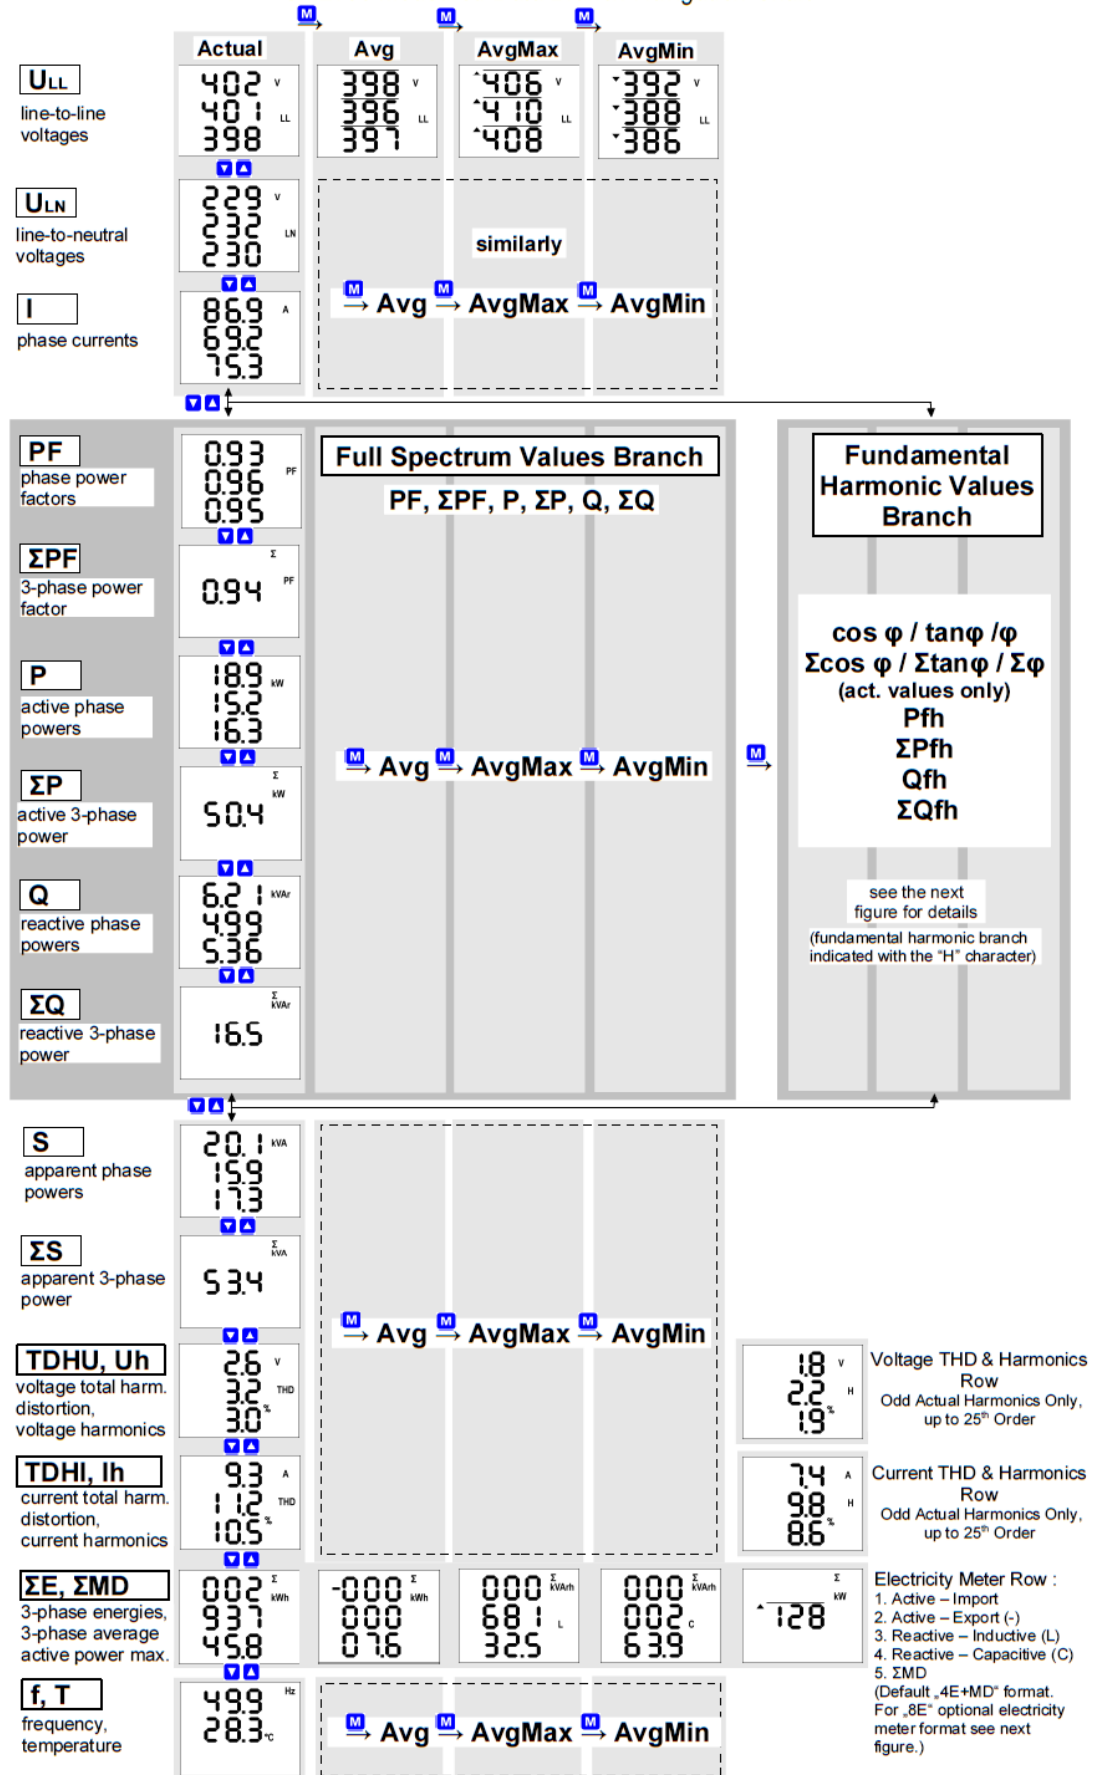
M M M

Actual | Avg | AvgMax | AvgMin

$U_{LL}$
line-to-line voltages

402 V
401 LL
398

398 V
396 LL
397

406 V
410 LL
408

392 V
388 LL
386

$U_{LN}$
line-to-neutral voltages

229 V
232 LN
230

similarly

I
phase currents

86.9 A
69.2
75.3

M → Avg M → AvgMax M → AvgMin

PF
phase power factors

0.93 PF
0.96
0.95

Full Spectrum Values Branch
PF, ΣPF, P, ΣP, Q, ΣQ

Fundamental Harmonic Values Branch

ΣPF
3-phase power factor

Σ
0.94 PF

P
active phase powers

18.9 kW
15.2
16.3

cos φ / tanφ /φ
Σcos φ / Σtanφ / Σφ
(act. values only)
Pfh
ΣPfh
Qfh
ΣQfh

M → Avg M → AvgMax M → AvgMin

M →

ΣP
active 3-phase power

Σ kW
50.4

Q
reactive phase powers

6.21 kVAr
4.99
5.36

see the next figure for details
(fundamental harmonic branch indicated with the "H" character)

ΣQ
reactive 3-phase power

Σ kVAr
16.5

S
apparent phase powers

20.1 kVA
15.9
17.3

ΣS
apparent 3-phase power

Σ kVA
53.4

M → Avg M → AvgMax M → AvgMin

TDHU, Uh
voltage total harm. distortion, voltage harmonics

2.6 V
3.2 THD
3.0 %

1.8 V
2.2 H
1.9 %

Voltage THD & Harmonics Row
Odd Actual Harmonics Only, up to 25th Order

TDHI, Ih
current total harm. distortion, current harmonics

9.3 A
11.2 THD
10.5 %

7.4 A
9.8 H
8.6 %

Current THD & Harmonics Row
Odd Actual Harmonics Only, up to 25th Order

ΣE, ΣMD
3-phase energies, 3-phase average active power max.

002 Σ kWh
937
458

-000 Σ kWh
000
076

000 Σ kVArh
681 L
325

000 Σ kVArh
002 C
639

Σ kW
128

Electricity Meter Row :
1. Active – Import
2. Active – Export (-)
3. Reactive – Inductive (L)
4. Reactive – Capacitive (C)
5. ΣMD
(Default „4E+MD" format. For „8E" optional electricity meter format see next figure.)

f, T
frequency, temperature

49.9 Hz
28.3 °C

M → Avg M → AvgMax M → AvgMin